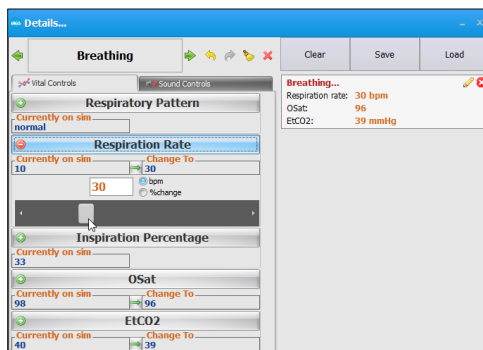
Details...

Breathing

Clear
Save
Load

Vital Controls
Sound Controls

Respiratory Pattern
Currently on sim
normal

Respiration Rate
Currently on sim
10
Change To
30
30
bpm
%change

Inspiration Percentage
Currently on sim
33

OSat
Currently on sim
98
Change To
96

EtCO2
Currently on sim
40
Change To
39

Breathing...
Respiration rate: 30 bpm
OSat: 96
EtCO2: 39 mmHg